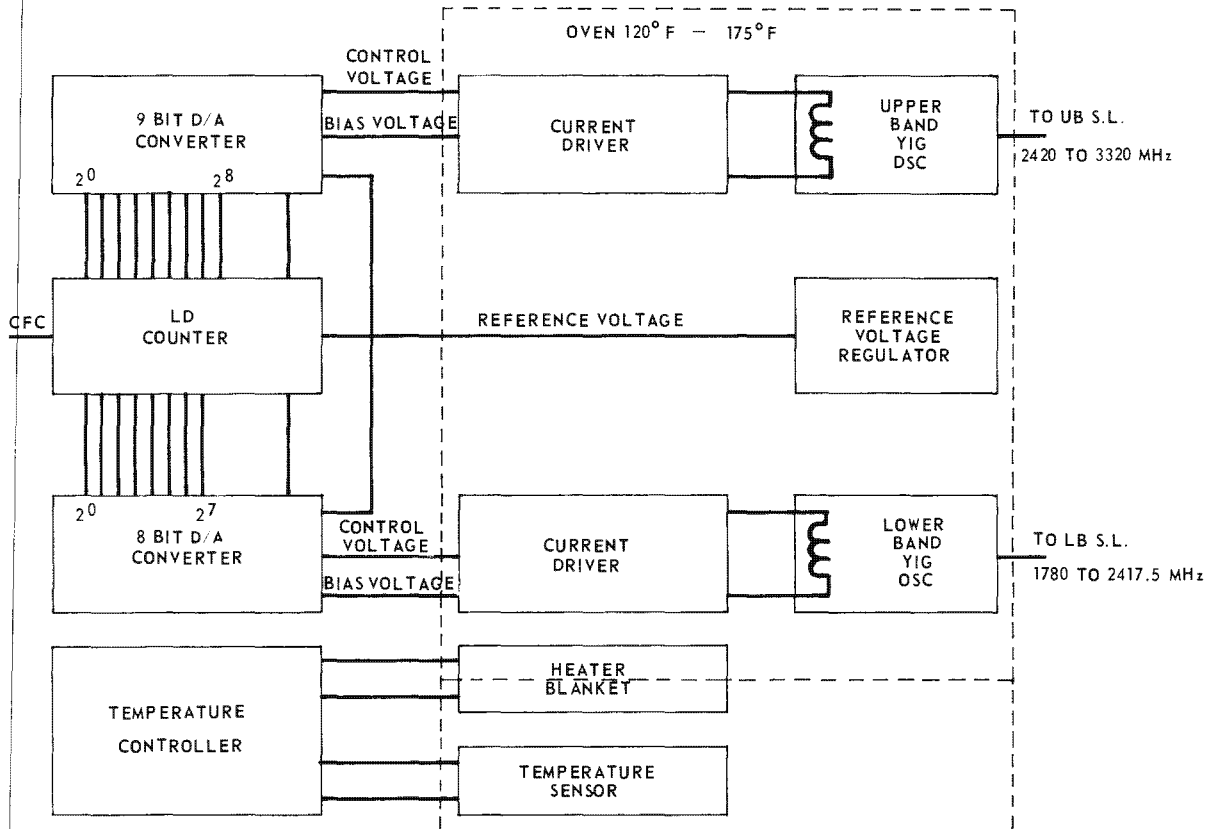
OVEN $120^{\circ}$ F — $175^{\circ}$ F

CONTROL VOLTAGE

BIAS VOLTAGE

9 BIT D/A CONVERTER

$2^0$ $2^8$

CURRENT DRIVER

UPPER BAND YIG OSC

TO UB S.L.

2420 TO 3320 MHz

CFC

LD COUNTER

REFERENCE VOLTAGE

REFERENCE VOLTAGE REGULATOR

$2^0$ $2^7$

8 BIT D/A CONVERTER

CONTROL VOLTAGE

BIAS VOLTAGE

CURRENT DRIVER

LOWER BAND YIG OSC

TO LB S.L.

1780 TO 2417.5 MHz

HEATER BLANKET

TEMPERATURE CONTROLLER

TEMPERATURE SENSOR